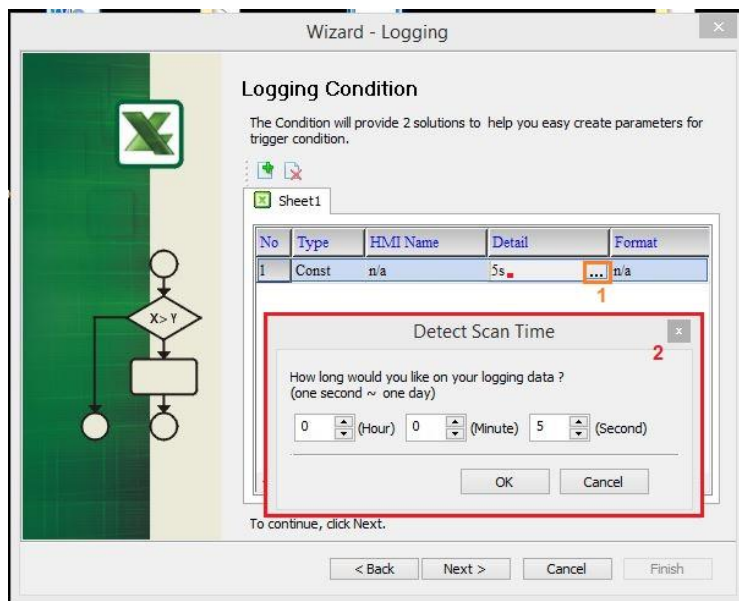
Wizard - Logging

Logging Condition

The Condition will provide 2 solutions to help you easy create parameters for trigger condition.

Sheet1

| No | Type | HMI Name | Detail | Format |
|---|---|---|---|---|
| 1 | Const | n/a | 5s ... | n/a |

1

X>Y

Detect Scan Time

2

How long would you like on your logging data ?
(one second ~ one day)

0 (Hour) 0 (Minute) 5 (Second)

OK Cancel

To continue, click Next.

< Back Next > Cancel Finish